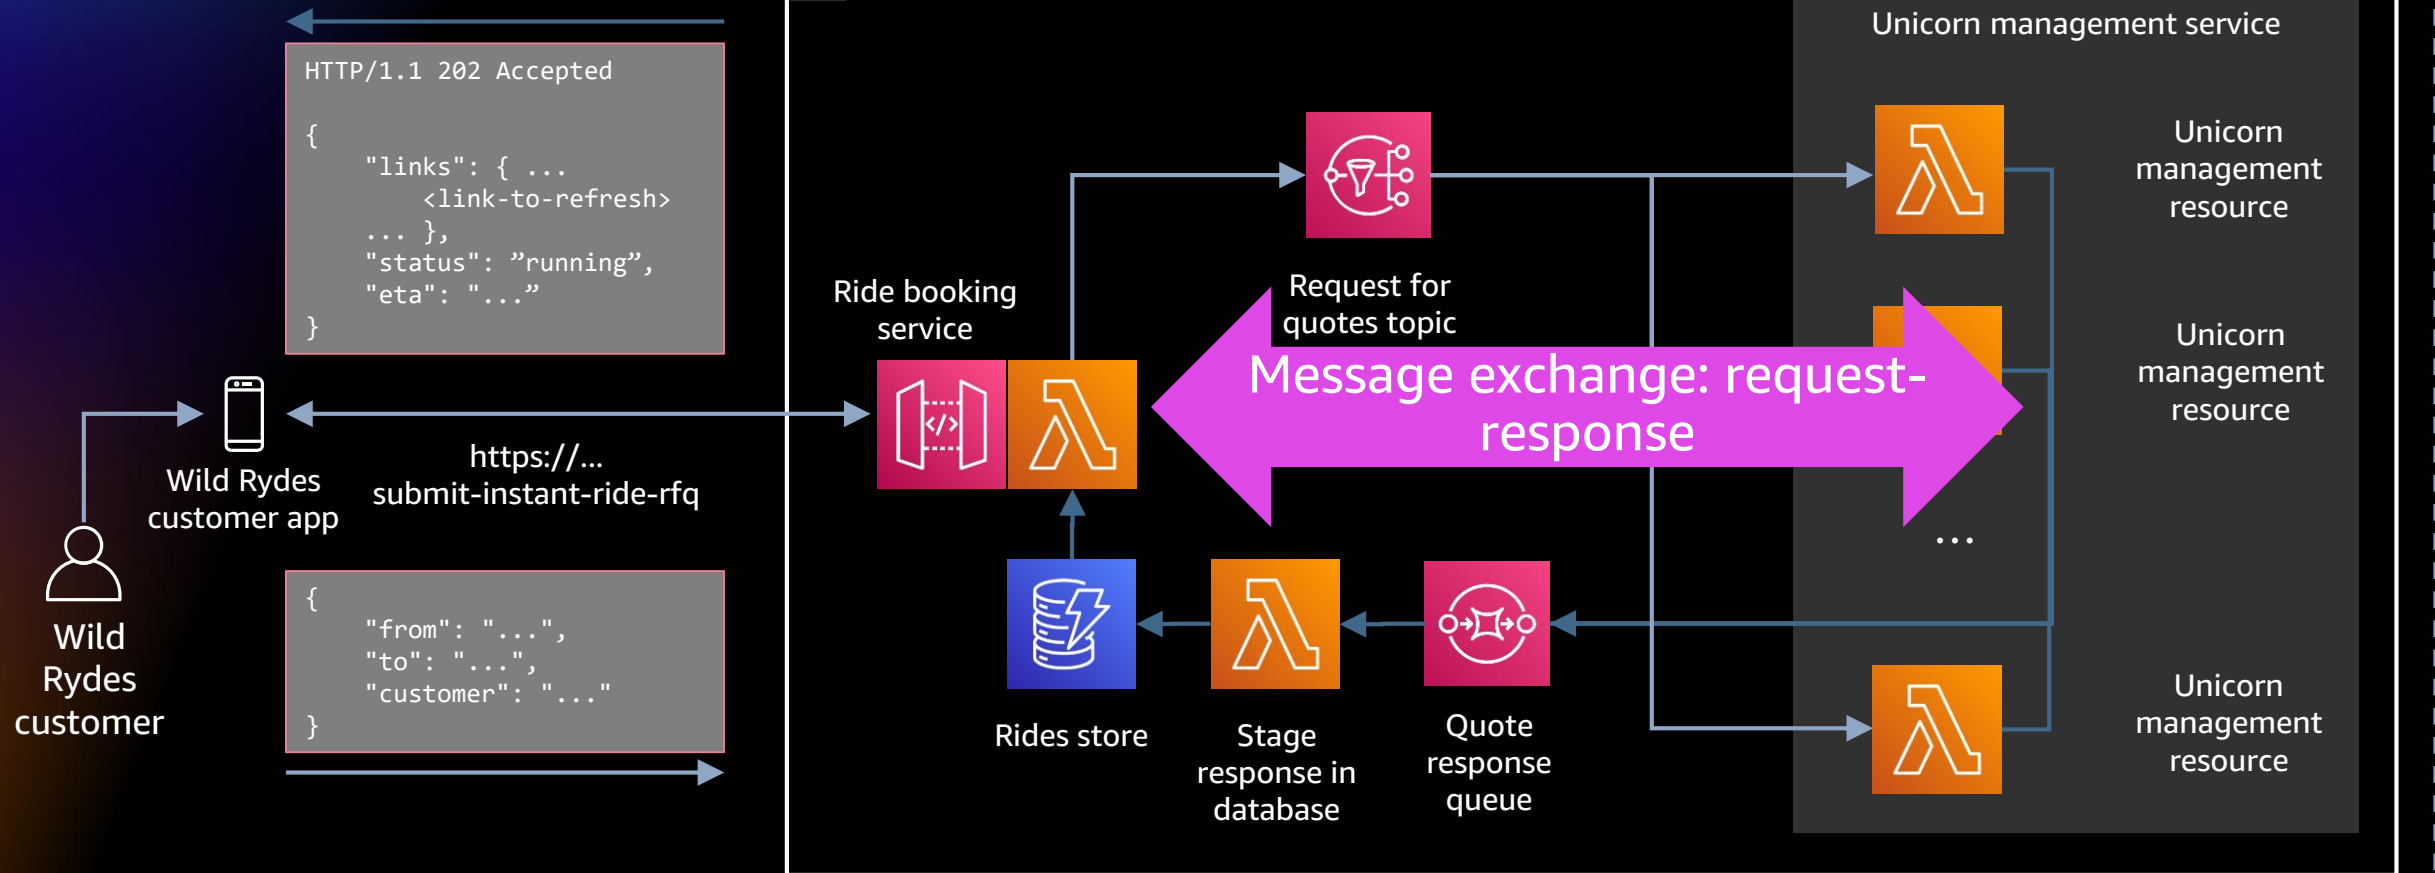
HTTP/1.1 202 Accepted

{
"links": { ...
<link-to-refresh>
... },
"status": "running",
"eta": "..."
}

Wild Rydes customer app

https://...
submit-instant-ride-rfq

Wild Rydes customer

{
"from": "...",
"to": "...",
"customer": "..."
}

Ride booking service

Request for quotes topic

Message exchange: request-response

Rides store

Stage response in database

Quote response queue

Unicorn management service

Unicorn management resource

Unicorn management resource

...

Unicorn management resource